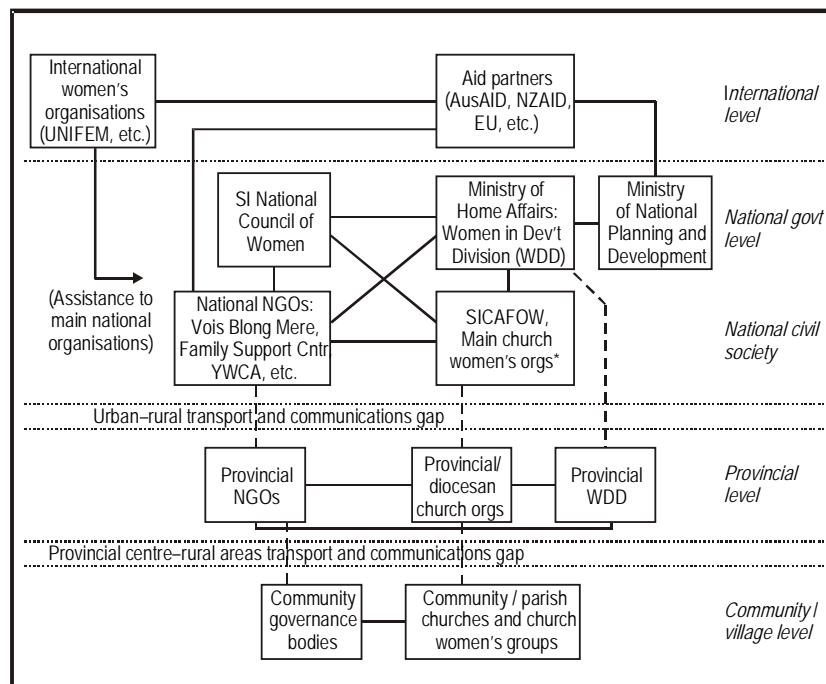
International women's organisations (UNIFEM, etc.)

Aid partners (AusAID, NZAID, EU, etc.)

International level

SI National Council of Women

Ministry of Home Affairs: Women in Dev't Division (WDD)

Ministry of National Planning and Development

National govt level

(Assistance to main national organisations)

National NGOs: Vois Blong Mere, Family Support Cntr YWCA, etc.

SICAFOW, Main church women's orgs*

National civil society

Urban–rural transport and communications gap

Provincial NGOs

Provincial/ diocesan church orgs

Provincial WDD

Provincial level

Provincial centre–rural areas transport and communications gap

Community governance bodies

Community / parish churches and church women's groups

Community / village level